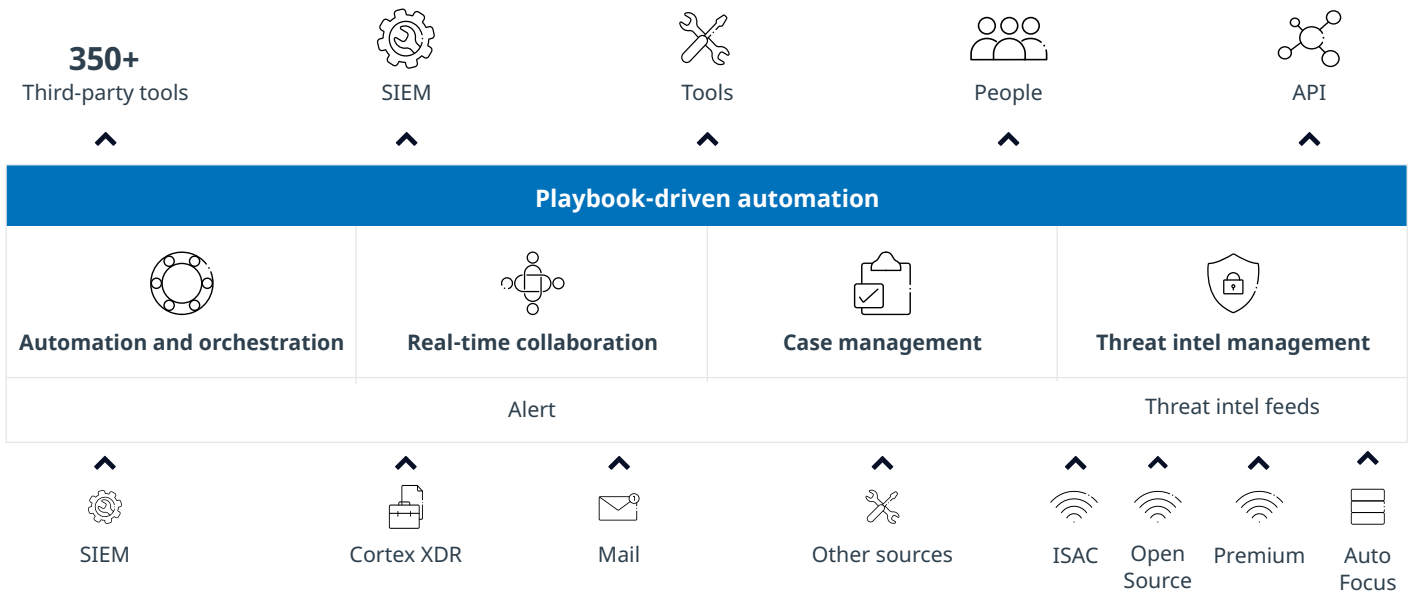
350+
Third-party tools

SIEM

Tools

People

API

Playbook-driven automation

Automation and orchestration

Real-time collaboration

Case management

Threat intel management

Alert

Threat intel feeds

SIEM

Cortex XDR

Mail

Other sources

ISAC

Open Source

Premium

Auto Focus